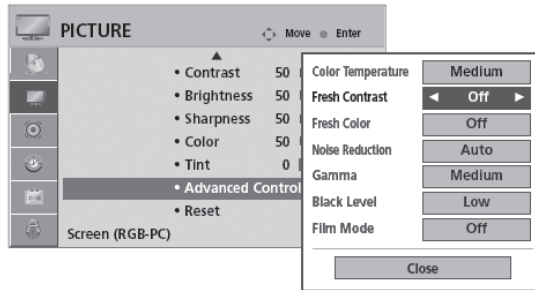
PICTURE
Move Enter

• Contrast 50
• Brightness 50
• Sharpness 50
• Color 50
• Tint 0
• Advanced Control
• Reset
Screen (RGB-PC)

| Color Temperature | Medium |
|---|---|
| Fresh Contrast | ◄ Off ► |
| Fresh Color | Off |
| Noise Reduction | Auto |
| Gamma | Medium |
| Black Level | Low |
| Film Mode | Off |

Close